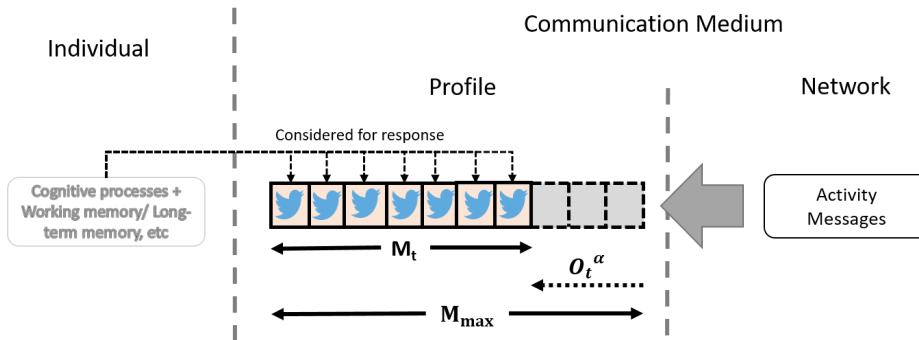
Communication Medium

Individual

Profile

Network

Considered for response

Cognitive processes + Working memory/ Long-term memory, etc

Activity Messages

$\mathbf{M_t}$

$O_t^{\alpha}$

$\mathbf{M_{max}}$